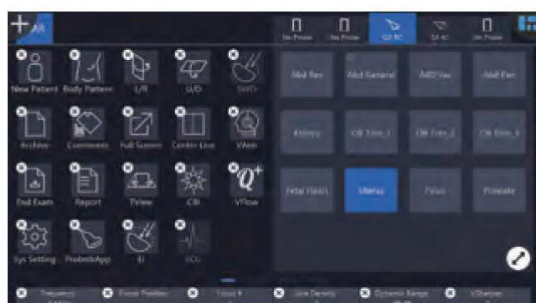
No Probe
No Probe
Q3 RC
S4 4C
No Probe

New Patient
Body Pattern
L/R
U/D
SonO
Archive
Comments
Full Screen
Center Line
VMeet
End Exam
Report
TView
iCBI
VFlow
Sys Setting
ProbeInApp
EI
ECG

Abd Ren
Abd General
Abd Vas
Abd Pen
Kidney
OB Trim 1
OB Trim 2
OB Trim 3
Fetal Heart
Uterus
Pelvic
Prostate

Frequency
Focus Position
Focus #
Line Density
Dynamic Range
uSharpen